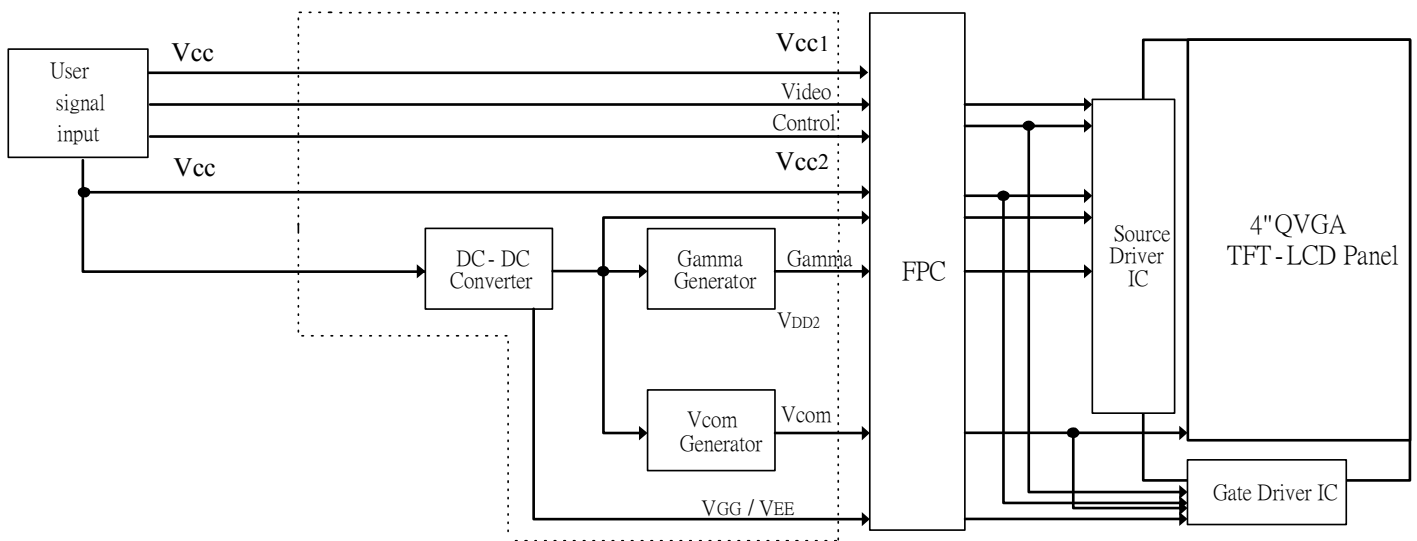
User signal input

Vcc

Vcc1

Video

Control

Vcc

Vcc2

DC - DC Converter

Gamma Generator

Gamma

VDD2

Vcom Generator

Vcom

VGG / VEE

FPC

Source Driver IC

4"QVGA TFT - LCD Panel

Gate Driver IC